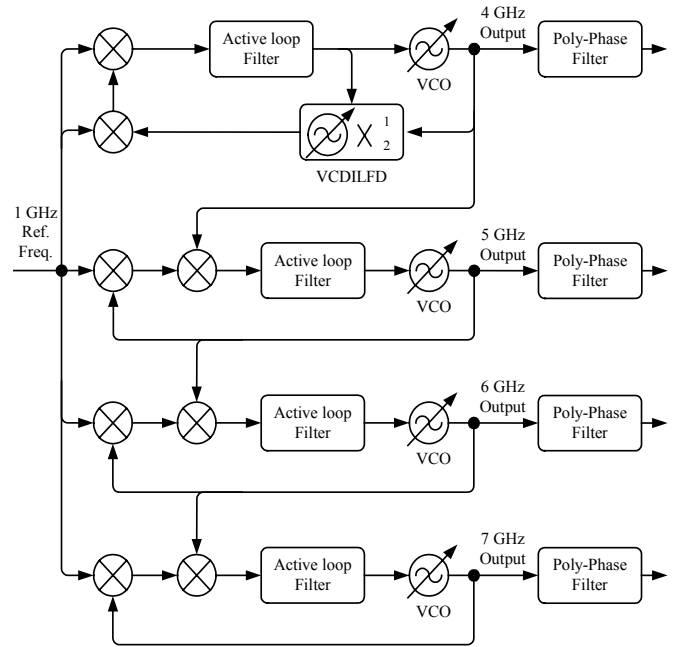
4 GHz Output

Active loop Filter

VCO

Poly-Phase Filter

$X\ \frac{1}{2}$

VCDILFD

1 GHz Ref. Freq.

5 GHz Output

Active loop Filter

VCO

Poly-Phase Filter

6 GHz Output

Active loop Filter

VCO

Poly-Phase Filter

7 GHz Output

Active loop Filter

VCO

Poly-Phase Filter